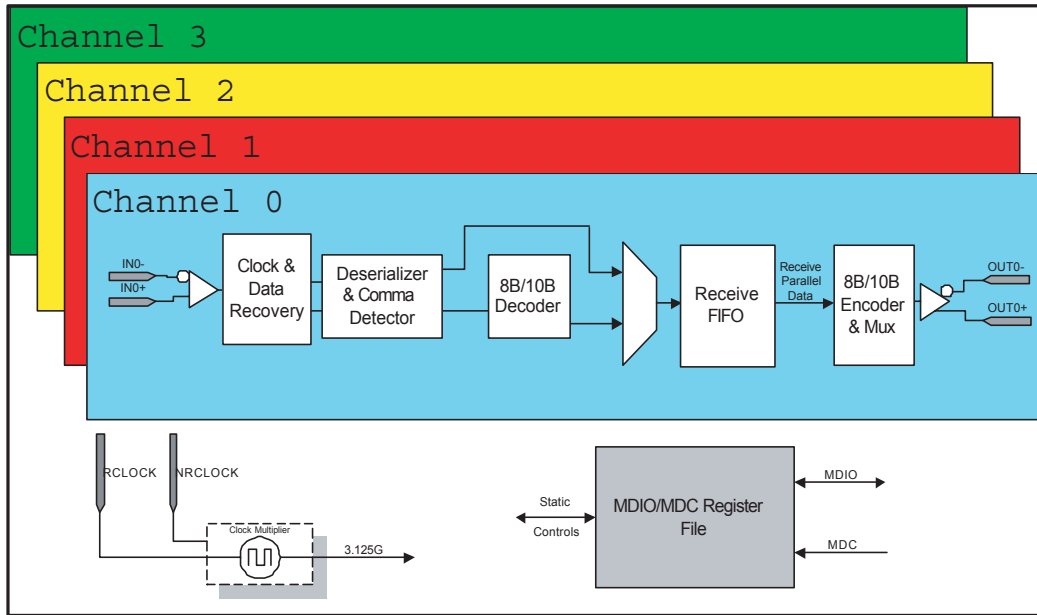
Channel 3
Channel 2
Channel 1
Channel 0

IN0-
IN0+
Clock & Data Recovery
Deserializer & Comma Detector
8B/10B Decoder
Receive FIFO
Receive Parallel Data
8B/10B Encoder & Mux
OUT0-
OUT0+

RCLOCK
NRCLOCK
Clock Multiplier
3.125G
Static
Controls
MDIO/MDC Register File
MDIO
MDC